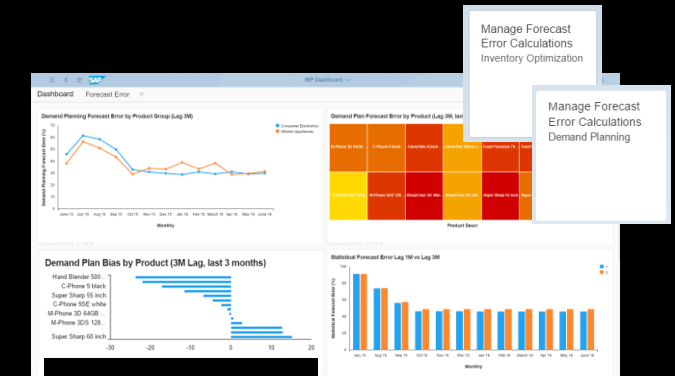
Manage Forecast Error Calculations
Inventory Optimization

Manage Forecast Error Calculations
Demand Planning

SAP
IBP Dashboard

Dashboard
Forecast Error

Demand Planning Forecast Error by Product Group (Lag 3M)

Consumer Electronics
Kitchen appliances

Demand Planning Forecast Error (%)

70
60
50
40
30
20
10
0

June 15
July 15
Aug 15
Sep 15
Oct 15
Nov 15
Dec 15
Jan 16
Feb 16
Mar 16
Apr 16
May 16
June 16

Monthly

Demand Plan Forecast Error by Product (Lag 3M, last

M-Phone 3D 64GB
C-Phone 9 black
CleverMix Advanced
M-Phone 7S
Food Processor 75

C-Phone 9SE
M-Phone 3DS 128
BlueClean 3D
Super Sharp 55
Super Sharp 60

Product Descr

Demand Plan Bias by Product (3M Lag, last 3 months)

Hand Blender 500...
C-Phone 9 black
Super Sharp 55 inch
C-Phone 9SE white
M-Phone 3D 64GB
M-Phone 3DS 128...
Super Sharp 60 inch

-30
-20
-10
0
10
20

Statistical Forecast Error Lag 1M vs Lag 3M

1
3

Statistical Forecast Error (%)

100
80
60
40
20
0

July 15
Aug 15
Sep 15
Oct 15
Nov 15
Dec 15
Jan 16
Feb 16
Mar 16
Apr 16
May 16
June 16

Monthly